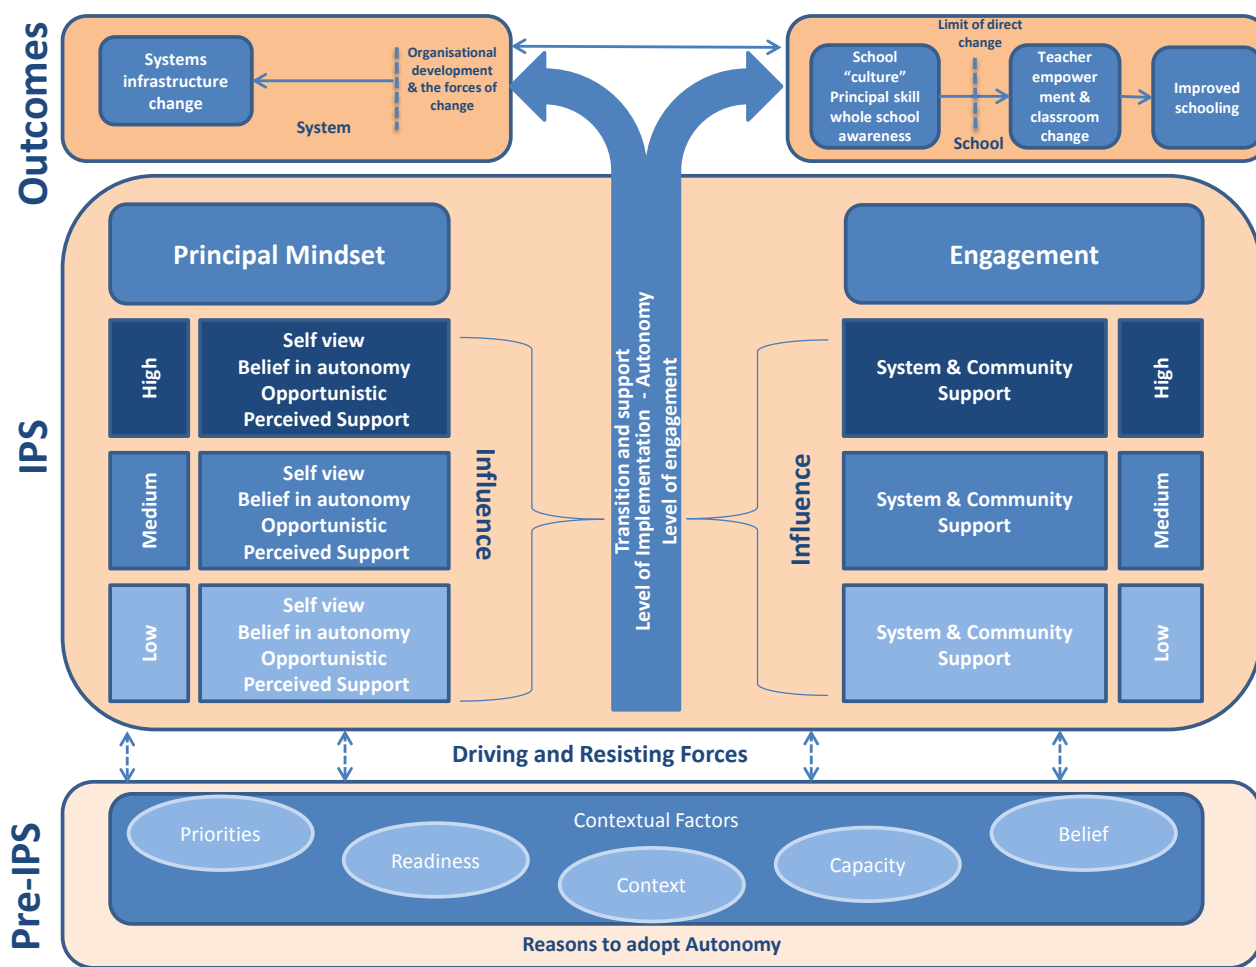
Outcomes

Systems infrastructure change

Organisational development & the forces of change

System

Limit of direct change

School "culture" Principal skill whole school awareness

School

Teacher empowerment & classroom change

Improved schooling

IPS

Principal Mindset

High

Self view
Belief in autonomy
Opportunistic
Perceived Support

Medium

Self view
Belief in autonomy
Opportunistic
Perceived Support

Low

Self view
Belief in autonomy
Opportunistic
Perceived Support

Influence

Transition and support
Level of Implementation - Autonomy
Level of engagement

Influence

Engagement

System & Community Support

High

System & Community Support

Medium

System & Community Support

Low

Driving and Resisting Forces

Pre-IPS

Contextual Factors

Priorities

Readiness

Context

Capacity

Belief

Reasons to adopt Autonomy